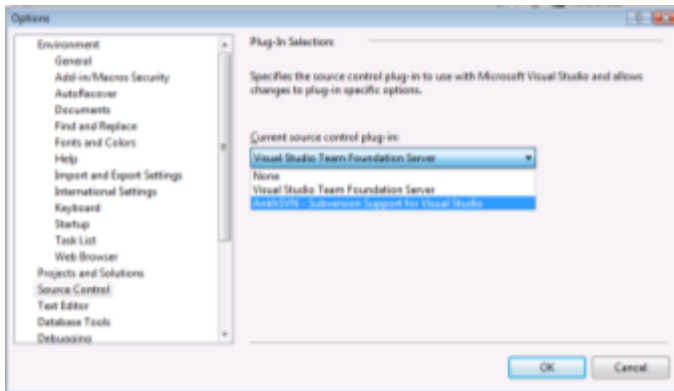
Options

Environment
General
Add-in/Macros Security
AutoRecover
Documents
Find and Replace
Fonts and Colors
Help
Import and Export Settings
International Settings
Keyboard
Startup
Task List
Web Browser
Projects and Solutions
Source Control
Text Editor
Database Tools
Debugging

Plug-In Selections

Specifies the source control plug-in to use with Microsoft Visual Studio and allows changes to plug-in specific options.

Current source control plug-in:

Visual Studio Team Foundation Server

None
Visual Studio Team Foundation Server
AnkhSVN - Subversion Support for Visual Studio

OK
Cancel